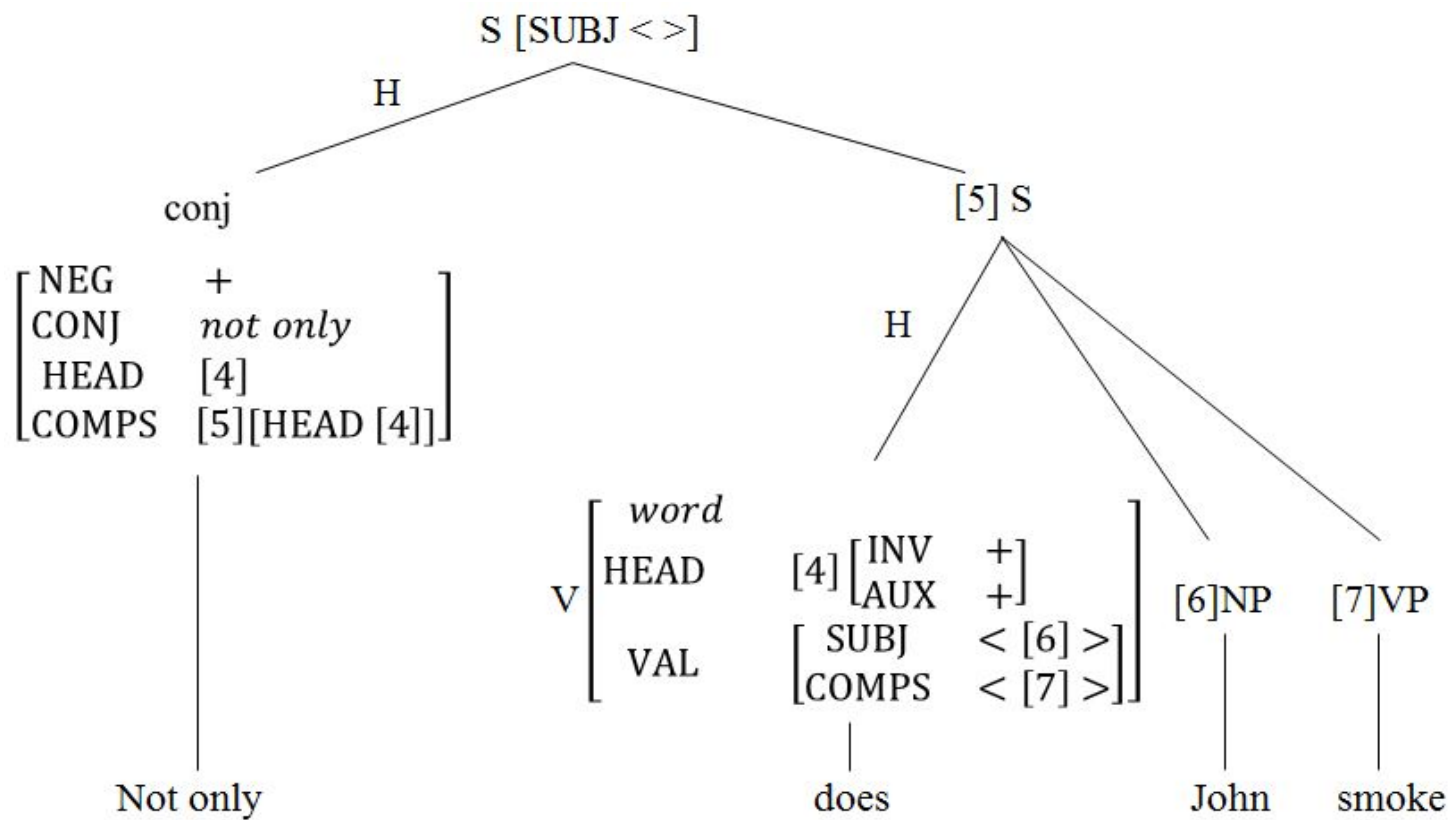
S [SUBJ < >]

H

conj

$\begin{bmatrix} \text{NEG} & + \\ \text{CONJ} & \textit{not only} \\ \text{HEAD} & [4] \\ \text{COMPS} & [5][\text{HEAD } [4]] \end{bmatrix}$

Not only

[5] S

H

V $\begin{bmatrix} \textit{word} & \\ \text{HEAD} & [4] \begin{bmatrix} \text{INV} & + \\ \text{AUX} & + \end{bmatrix} \\ \text{VAL} & \begin{bmatrix} \text{SUBJ} & < [6] > \\ \text{COMPS} & < [7] > \end{bmatrix} \end{bmatrix}$

does

[6]NP

John

[7]VP

smoke